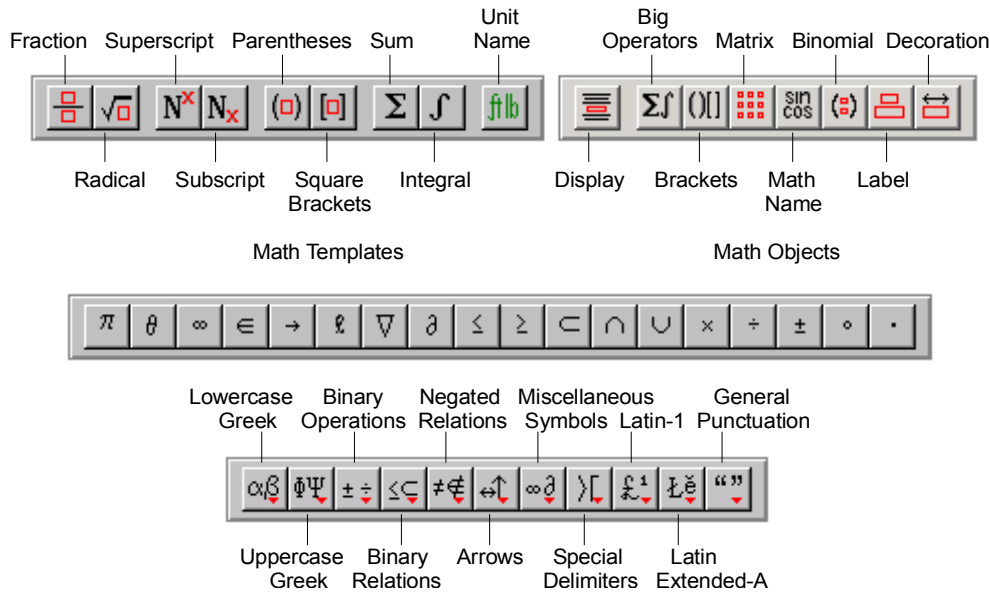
Fraction Superscript Parentheses Sum Unit Name

Radical Subscript Square Brackets Integral

Math Templates

Big Operators Matrix Binomial Decoration

Display Brackets Math Name Label

Math Objects

$\pi$ $\theta$ $\infty$ $\in$ $\rightarrow$ $\ell$ $\nabla$ $\partial$ $\leq$ $\geq$ $\subset$ $\cap$ $\cup$ $\times$ $\div$ $\pm$ $\circ$ $\cdot$

Lowercase Greek Binary Operations Negated Relations Miscellaneous Symbols Latin-1 General Punctuation

Uppercase Greek Binary Relations Arrows Special Delimiters Latin Extended-A